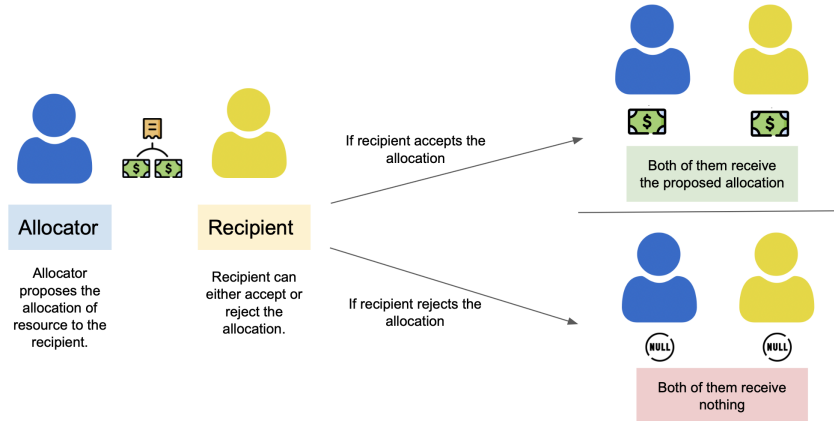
Allocator

Allocator proposes the allocation of resource to the recipient.

Recipient

Recipient can either accept or reject the allocation.

If recipient accepts the allocation

If recipient rejects the allocation

$

$

$

$

Both of them receive the proposed allocation

NULL

NULL

Both of them receive nothing